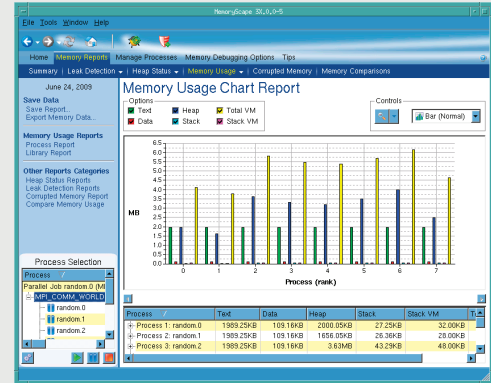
MemoryScape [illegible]

File Tools Window Help

Home Memory Reports Manage Processes Memory Debugging Options Tips

Summary | Leak Detection | Heap Status | Memory Usage | Corrupted Memory | Memory Comparisons

June 24, 2009

Save Data
Save Report...
Export Memory Data...

Memory Usage Reports
Process Report
Library Report

Other Reports Categories
Heap Status Reports
Leak Detection Reports
Corrupted Memory Report
Compare Memory Usage

Memory Usage Chart Report

Options
Text
Data
Heap
Stack
Total VM
Stack VM

Controls
Bar (Normal)

MB

6.5
6.0
5.5
5.0
4.5
4.0
3.5
3.0
2.5
2.0
1.5
1.0
0.5
0.0

0 1 2 3 4 5 6 7

Process (rank)

Process Selection

Process
Parallel Job random.0 (M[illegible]
MPI_COMM_WORLD
random.0
random.1
random.2

| Process | Text | Data | Heap | Stack | Stack VM | T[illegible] |
|---|---|---|---|---|---|---|
| Process 1: random.0 | 1989.25KB | 109.16KB | 2000.05KB | 27.25KB | 32.00KB | |
| Process 2: random.1 | 1989.25KB | 109.16KB | 1656.05KB | 26.36KB | 28.00KB | |
| Process 3: random.2 | 1989.25KB | 109.16KB | 3.63MB | 43.29KB | 48.00KB | |